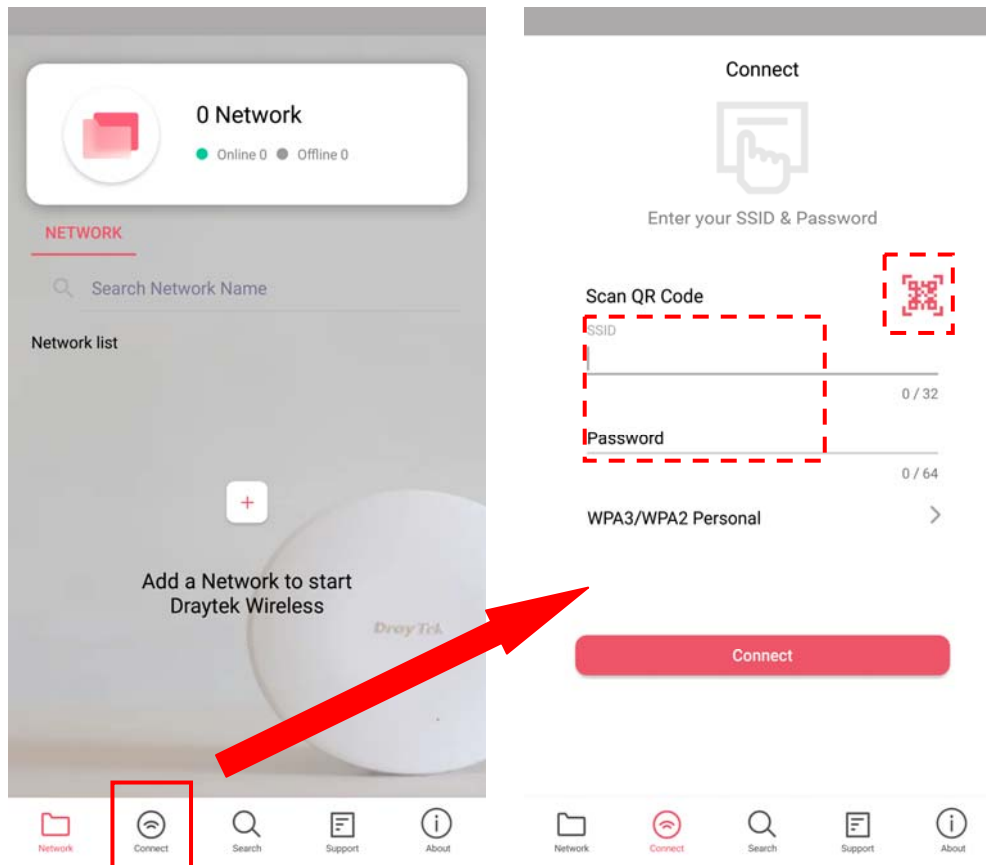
0 Network

Online 0 Offline 0

NETWORK

Search Network Name

Network list

+

Add a Network to start Draytek Wireless

DrayTek

Network Connect Search Support About

Connect

Enter your SSID & Password

Scan QR Code

SSID

0 / 32

Password

0 / 64

WPA3/WPA2 Personal

Connect

Network Connect Search Support About